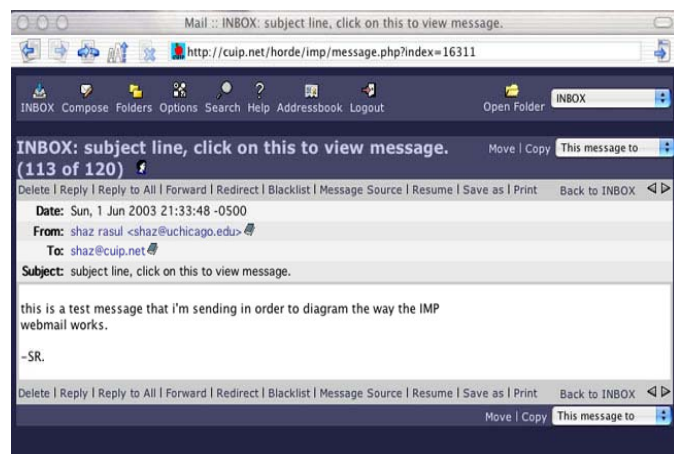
Mail :: INBOX: subject line, click on this to view message.

http://cuip.net/horde/imp/message.php?index=16311

INBOX Compose Folders Options Search Help Addressbook Logout

Open Folder INBOX

INBOX: subject line, click on this to view message. (113 of 120)

Move | Copy This message to

Delete | Reply | Reply to All | Forward | Redirect | Blacklist | Message Source | Resume | Save as | Print Back to INBOX

Date: Sun, 1 Jun 2003 21:33:48 -0500

From: shaz rasul <shaz@uchicago.edu>

To: shaz@cuip.net

Subject: subject line, click on this to view message.

this is a test message that i'm sending in order to diagram the way the IMP webmail works.

-SR.

Delete | Reply | Reply to All | Forward | Redirect | Blacklist | Message Source | Resume | Save as | Print Back to INBOX

Move | Copy This message to